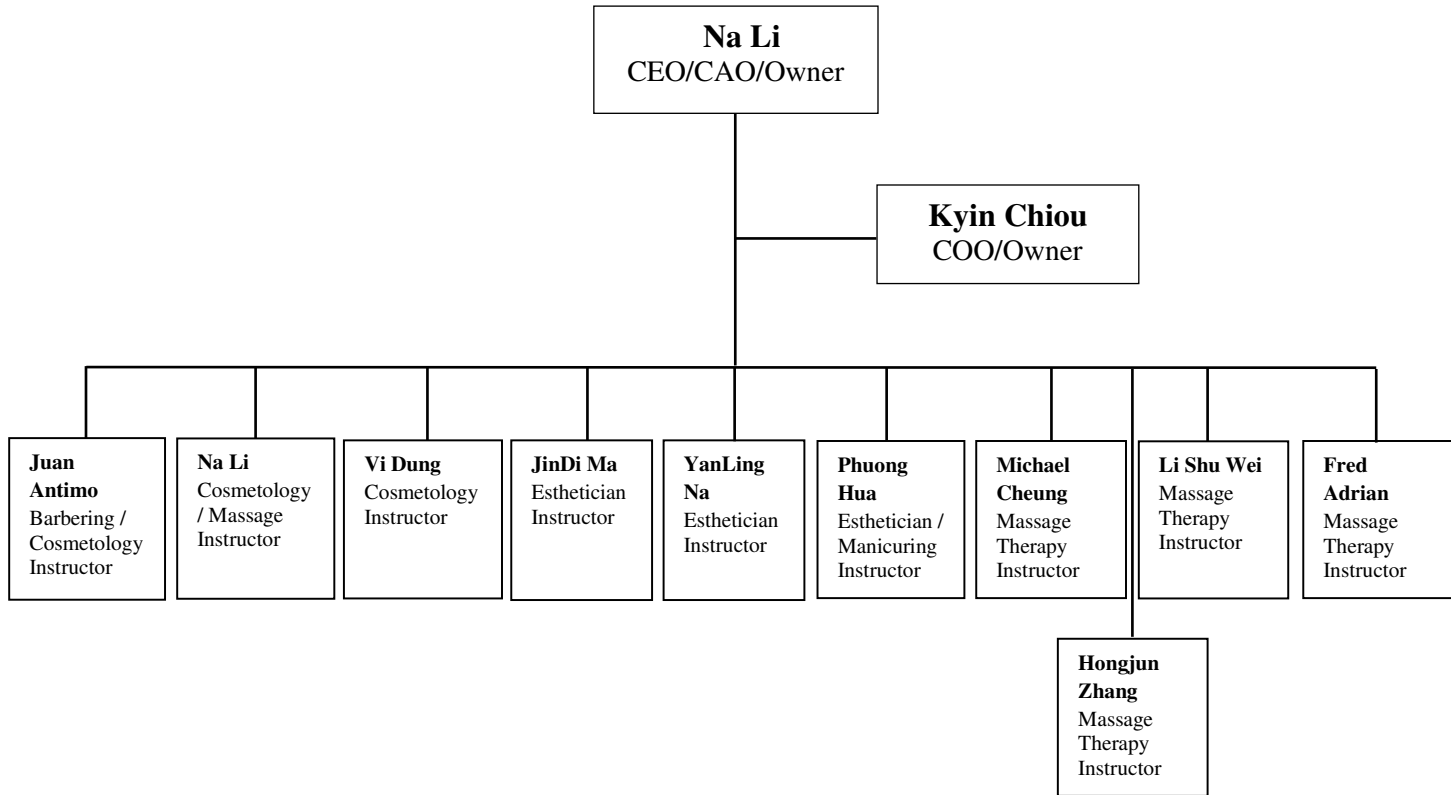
**Na Li**
CEO/CAO/Owner

**Kyin Chiou**
COO/Owner

**Juan Antimo**
Barbering / Cosmetology Instructor

**Na Li**
Cosmetology / Massage Instructor

**Vi Dung**
Cosmetology Instructor

**JinDi Ma**
Esthetician Instructor

**YanLing Na**
Esthetician Instructor

**Phuong Hua**
Esthetician / Manicuring Instructor

**Michael Cheung**
Massage Therapy Instructor

**Li Shu Wei**
Massage Therapy Instructor

**Fred Adrian**
Massage Therapy Instructor

**Hongjun Zhang**
Massage Therapy Instructor